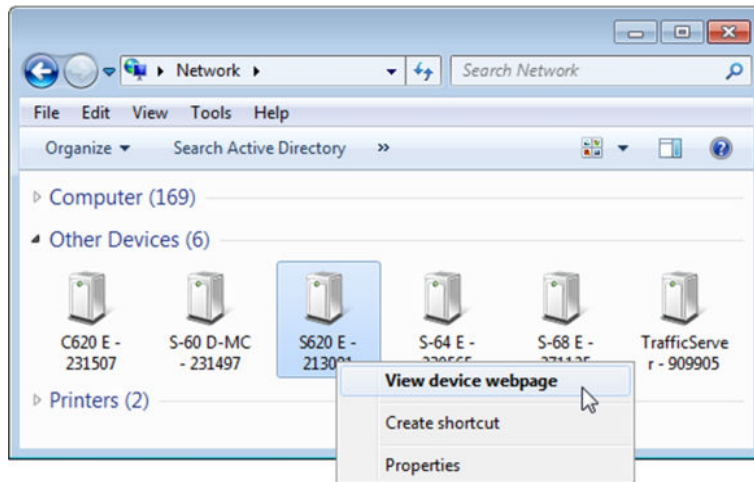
Network ▸

Search Network

File Edit View Tools Help

Organize ▾ Search Active Directory »

Computer (169)

Other Devices (6)

C620 E - 231507

S-60 D-MC - 231497

S620 E - 213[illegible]

S-64 E - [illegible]

S-68 E - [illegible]

TrafficServer - 909905

Printers (2)

View device webpage

Create shortcut

Properties